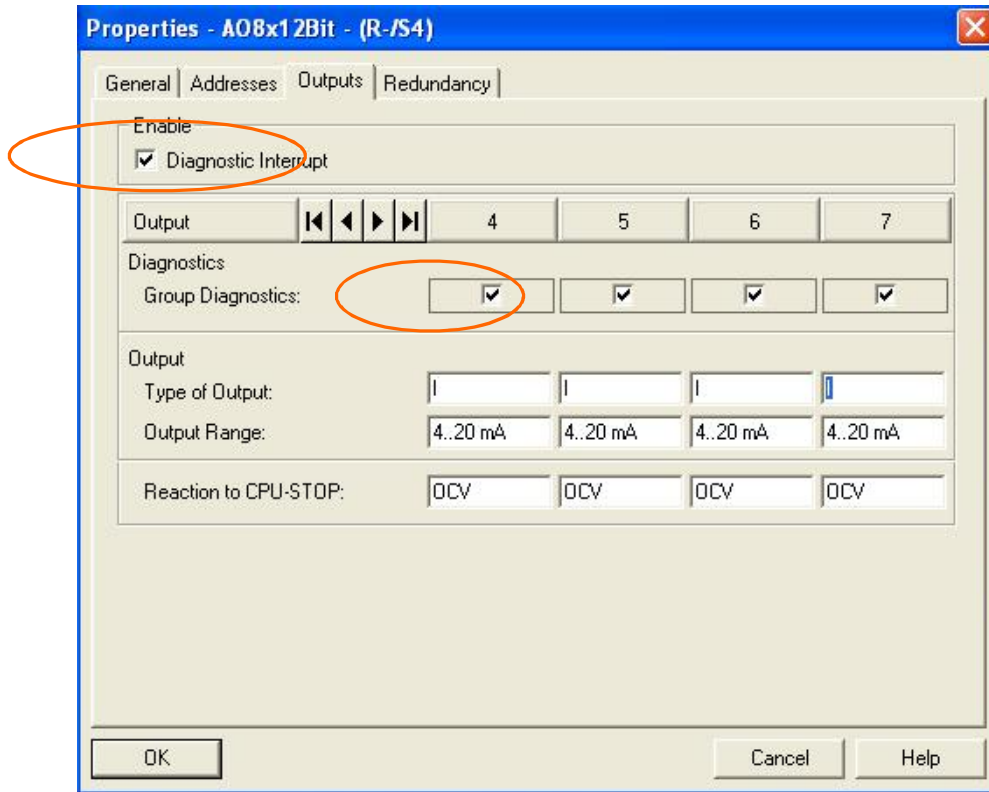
Properties - AO8x12Bit - (R-/S4)

General | Addresses | Outputs | Redundancy

Enable
Diagnostic Interrupt

| Output | | 4 | 5 | 6 | 7 |
|---|---|---|---|---|---|

Diagnostics
Group Diagnostics:

Output
| Type of Output: | I | I | I | I |
|---|---|---|---|---|
| Output Range: | 4..20 mA | 4..20 mA | 4..20 mA | 4..20 mA |

| Reaction to CPU-STOP: | OCV | OCV | OCV | OCV |
|---|---|---|---|---|

OK

Cancel

Help